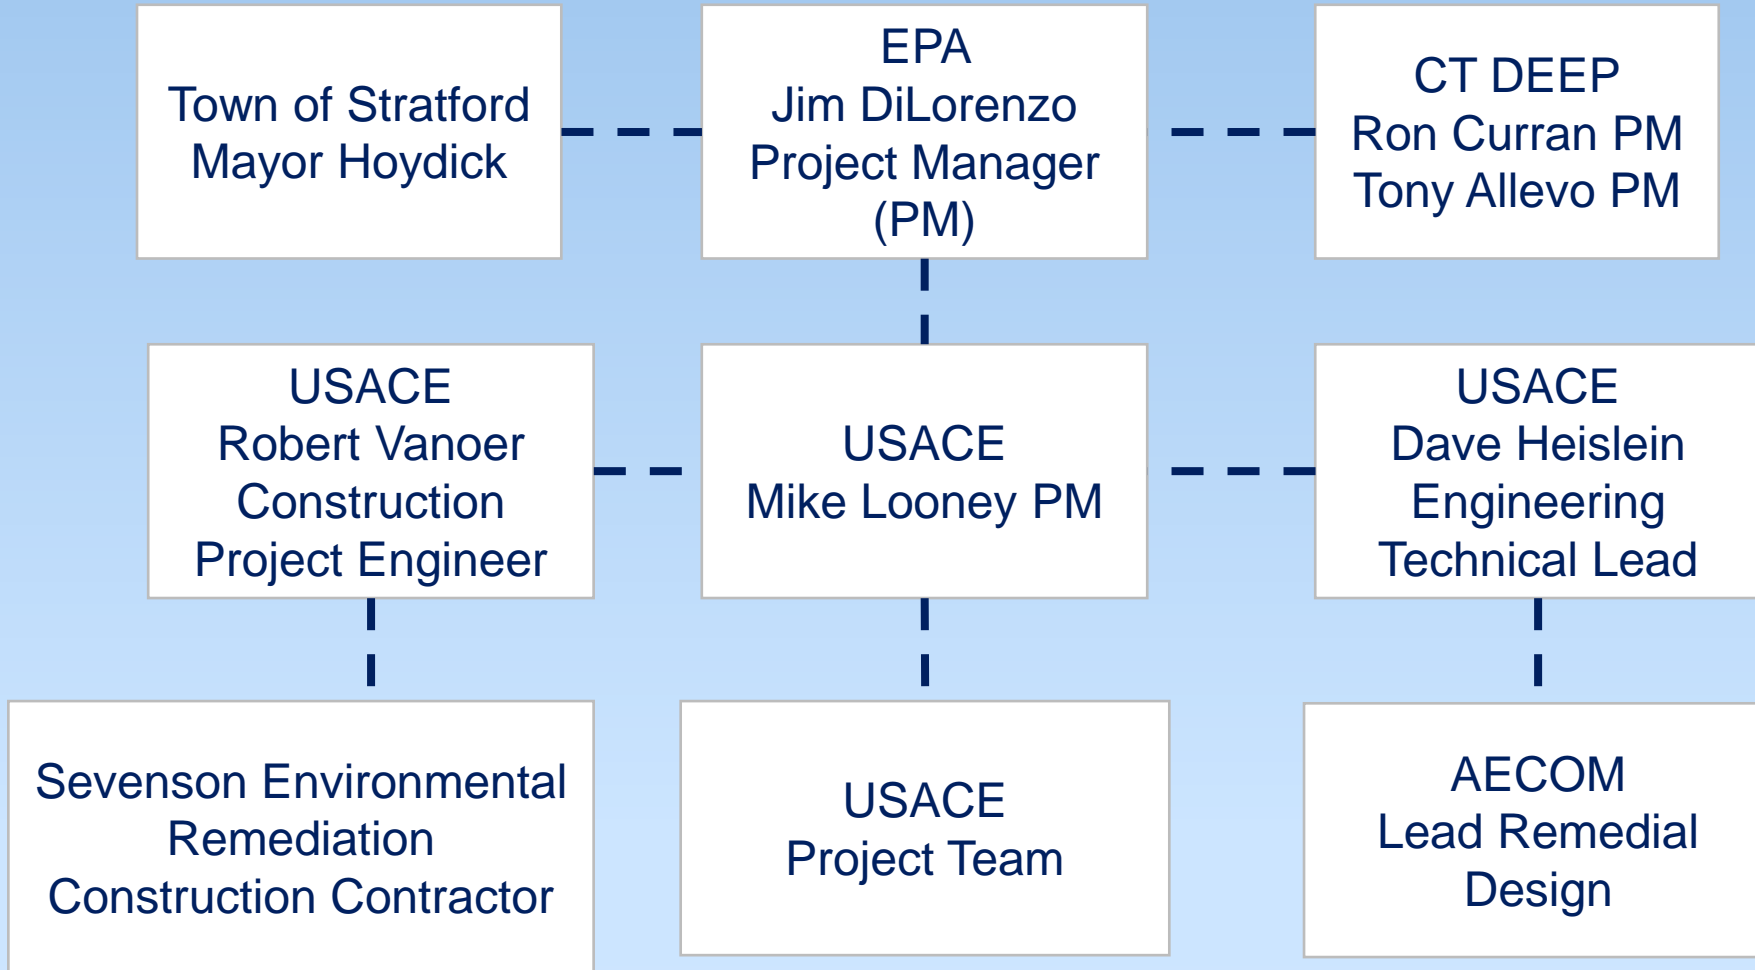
Town of Stratford
Mayor Hoydick

EPA
Jim DiLorenzo
Project Manager
(PM)

CT DEEP
Ron Curran PM
Tony Allevo PM

USACE
Robert Vanoer
Construction
Project Engineer

USACE
Mike Looney PM

USACE
Dave Heislein
Engineering
Technical Lead

Sevenson Environmental
Remediation
Construction Contractor

USACE
Project Team

AECOM
Lead Remedial
Design